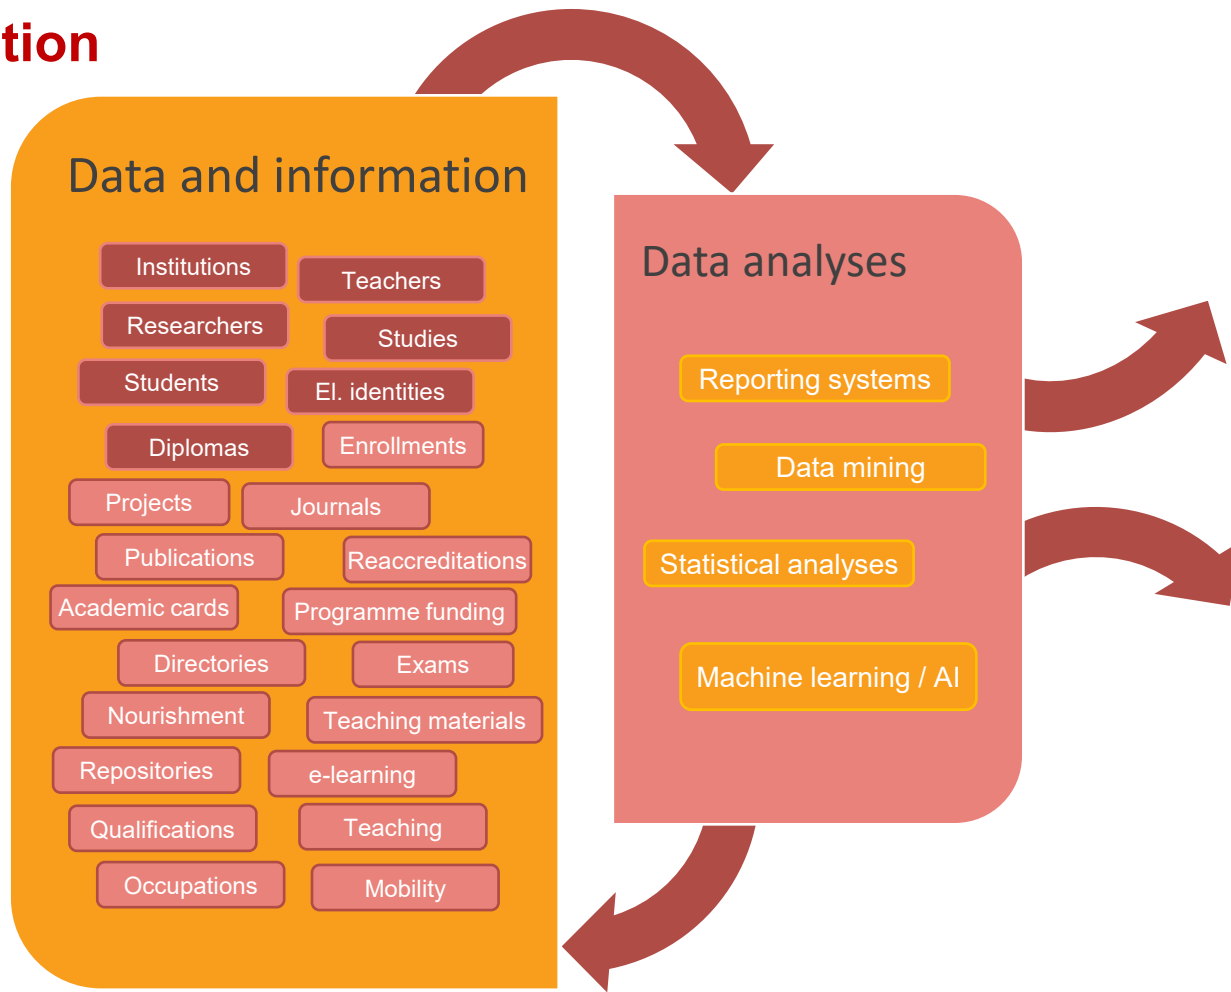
tion

Data and information

Institutions
Teachers
Researchers
Studies
Students
El. identities
Diplomas
Enrollments
Projects
Journals
Publications
Reaccreditations
Academic cards
Programme funding
Directories
Exams
Nourishment
Teaching materials
Repositories
e-learning
Qualifications
Teaching
Occupations
Mobility

Data analyses

Reporting systems
Data mining
Statistical analyses
Machine learning / AI